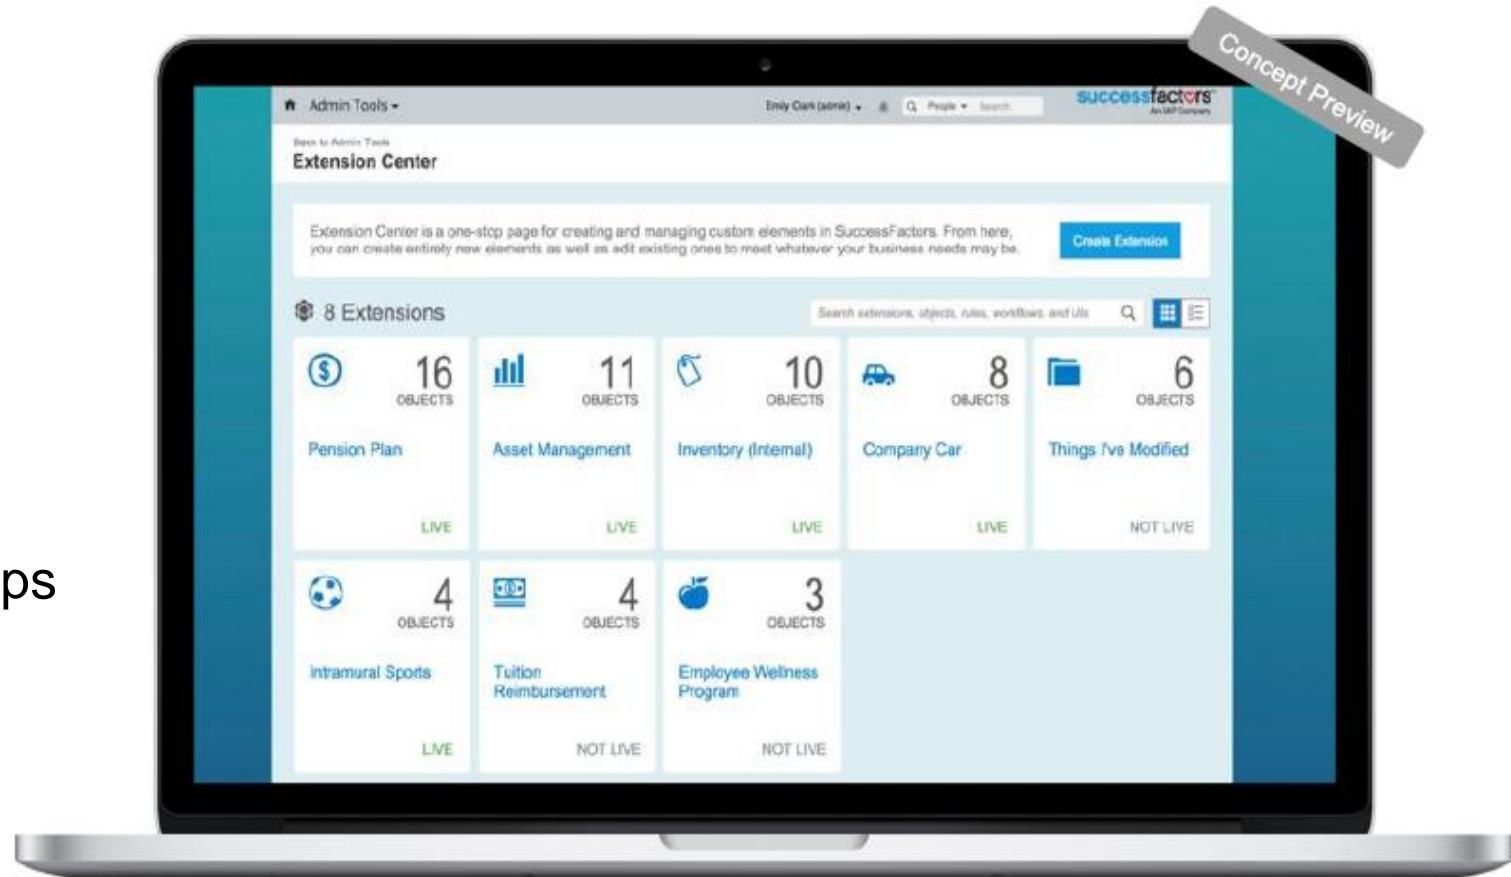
Concept Preview

Admin Tools ▾

Emily Clark (admin) ▾

People ▾ Search

successfactors
An SAP Company

Back to Admin Tools
Extension Center

Extension Center is a one-stop page for creating and managing custom elements in SuccessFactors. From here, you can create entirely new elements as well as edit existing ones to meet whatever your business needs may be.

Create Extension

8 Extensions

Search extensions, objects, rules, workflows, and UIs

16 OBJECTS
Pension Plan
LIVE

11 OBJECTS
Asset Management
LIVE

10 OBJECTS
Inventory (Internal)
LIVE

8 OBJECTS
Company Car
LIVE

6 OBJECTS
Things I've Modified
NOT LIVE

4 OBJECTS
Intramural Sports
LIVE

4 OBJECTS
Tuition Reimbursement
NOT LIVE

3 OBJECTS
Employee Wellness Program
NOT LIVE

ps